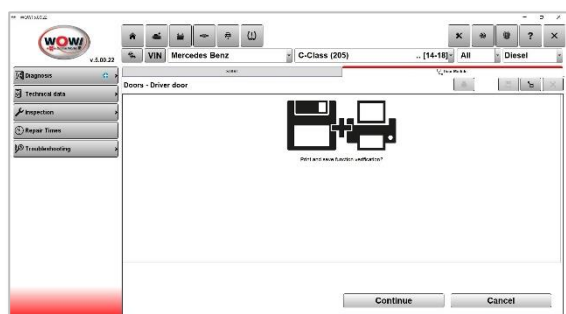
WOW!
v.5.00.22
VIN
Mercedes Benz
C-Class (205)
.. [14-18]
All
Diesel
Diagnosis
Technical data
Inspection
Repair Times
Troubleshooting
Doors - Driver door
Print and save function verification?
Continue
Cancel